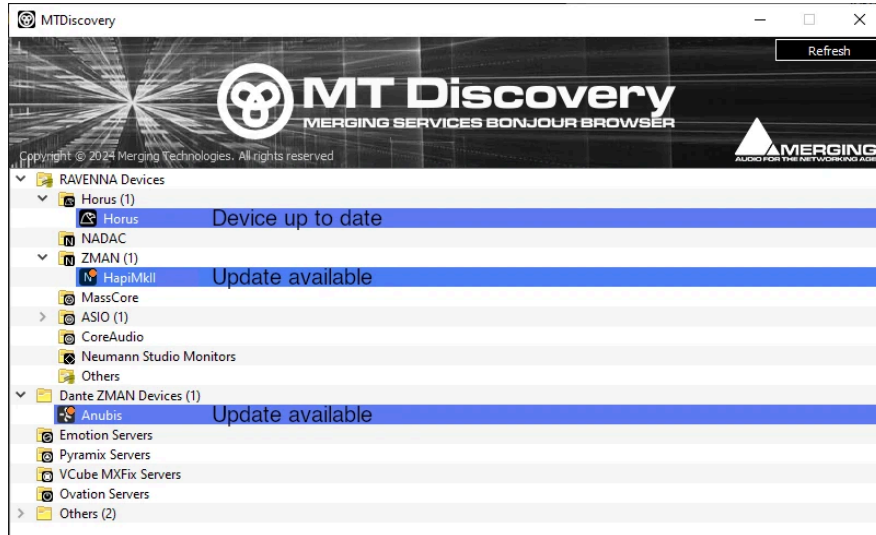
MTDiscovery

Refresh

MT Discovery
MERGING SERVICES BONJOUR BROWSER

Copyright © 2024 Merging Technologies. All rights reserved

MERGING
AUDIO FOR THE NETWORKING AGE

RAVENNA Devices
Horus (1)
Horus Device up to date
NADAC
ZMAN (1)
HapiMkII Update available
MassCore
ASIO (1)
CoreAudio
Neumann Studio Monitors
Others
Dante ZMAN Devices (1)
Anubis Update available
Emotion Servers
Pyramix Servers
VCube MXFix Servers
Ovation Servers
Others (2)